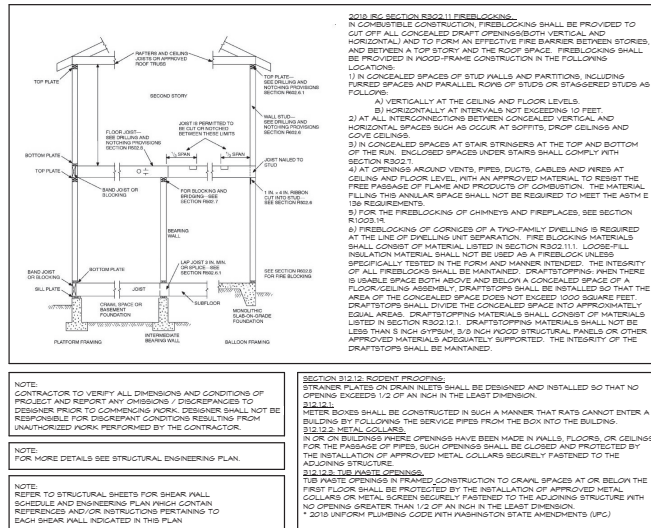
RAFTERS AND CEILING JOISTS ON APPROVED ROOF TRUSS

TOP PLATE

SECOND STORY

TOP PLATE—SEE DRILLING AND NOTCHING PROVISIONS SECTION R602.6.1

WALL STUD—SEE DRILLING AND NOTCHING PROVISIONS SECTION R602.6

JOIST IS PERMITTED TO BE CUT OR NOTCHED BETWEEN THESE LIMITS

FLOOR JOIST—SEE DRILLING AND NOTCHING PROVISIONS SECTION R502.8

BOTTOM PLATE

TOP PLATE

$\frac{1}{3}$ SPAN

$\frac{1}{3}$ SPAN

JOIST NAILED TO STUD

BAND JOIST OR BLOCKING

FOR BLOCKING AND BRIDGING—SEE SECTION R502.7

1 IN. × 4 IN. RIBBON CUT INTO STUD—SEE SECTION R602.8

BEARING WALL

BAND JOIST OR BLOCKING

BOTTOM PLATE

LAP JOIST 3 IN. MIN. OR SPLICE—SEE SECTION R502.6.1

SEE SECTION R602.8 FOR FIREBLOCKING

SILL PLATE

JOIST

CRAWL SPACE OR BASEMENT FOUNDATION

SUBFLOOR

MONOLITHIC SLAB-ON-GRADE FOUNDATION

INTERMEDIATE BEARING WALL

PLATFORM FRAMING

BALLOON FRAMING

2018 IRC SECTION R302.11 FIREBLOCKING.
IN COMBUSTIBLE CONSTRUCTION, FIREBLOCKING SHALL BE PROVIDED TO CUT OFF ALL CONCEALED DRAFT OPENINGS(BOTH VERTICAL AND HORIZONTAL) AND TO FORM AN EFFECTIVE FIRE BARRIER BETWEEN STORIES, AND BETWEEN A TOP STORY AND THE ROOF SPACE. FIREBLOCKING SHALL BE PROVIDED IN WOOD-FRAME CONSTRUCTION IN THE FOLLOWING LOCATIONS:
1) IN CONCEALED SPACES OF STUD WALLS AND PARTITIONS, INCLUDING FURRED SPACES AND PARALLEL ROWS OF STUDS OR STAGGERED STUDS AS FOLLOWS:
A) VERTICALLY AT THE CEILING AND FLOOR LEVELS.
B) HORIZONTALLY AT INTERVALS NOT EXCEEDING 10 FEET.
2) AT ALL INTERCONNECTIONS BETWEEN CONCEALED VERTICAL AND HORIZONTAL SPACES SUCH AS OCCUR AT SOFFITS, DROP CEILINGS AND COVE CEILINGS.
3) IN CONCEALED SPACES AT STAIR STRINGERS AT THE TOP AND BOTTOM OF THE RUN. ENCLOSED SPACES UNDER STAIRS SHALL COMPLY WITH SECTION R302.7.
4) AT OPENINGS AROUND VENTS, PIPES, DUCTS, CABLES AND WIRES AT CEILING AND FLOOR LEVEL, WITH AN APPROVED MATERIAL TO RESIST THE FREE PASSAGE OF FLAME AND PRODUCTS OF COMBUSTION. THE MATERIAL FILLING THIS ANNULAR SPACE SHALL NOT BE REQUIRED TO MEET THE ASTM E 136 REQUIREMENTS.
5) FOR THE FIREBLOCKING OF CHIMNEYS AND FIREPLACES, SEE SECTION R1003.19.
6) FIREBLOCKING OF CORNICES OF A TWO-FAMILY DWELLING IS REQUIRED AT THE LINE OF DWELLING UNIT SEPARATION. FIRE BLOCKING MATERIALS SHALL CONSIST OF MATERIAL LISTED IN SECTION R302.11.1. LOOSE-FILL INSULATION MATERIAL SHALL NOT BE USED AS A FIREBLOCK UNLESS SPECIFICALLY TESTED IN THE FORM AND MANNER INTENDED. THE INTEGRITY OF ALL FIREBLOCKS SHALL BE MAINTAINED. DRAFTSTOPPING: WHEN THERE IS USABLE SPACE BOTH ABOVE AND BELOW A CONCEALED SPACE OF A FLOOR/CEILING ASSEMBLY, DRAFTSTOPS SHALL BE INSTALLED SO THAT THE AREA OF THE CONCEALED SPACE DOES NOT EXCEED 1000 SQUARE FEET. DRAFTSTOPS SHALL DIVIDE THE CONCEALED SPACE INTO APPROXIMATELY EQUAL AREAS. DRAFTSTOPPING MATERIALS SHALL CONSIST OF MATERIALS LISTED IN SECTION R302.12.1. DRAFTSTOPPING MATERIALS SHALL NOT BE LESS THAN ½ INCH GYPSUM, 3/8 INCH WOOD STRUCTURAL PANELS OR OTHER APPROVED MATERIALS ADEQUATELY SUPPORTED. THE INTEGRITY OF THE DRAFTSTOPS SHALL BE MAINTAINED.

NOTE:
CONTRACTOR TO VERIFY ALL DIMENSIONS AND CONDITIONS OF PROJECT AND REPORT ANY OMISSIONS / DISCREPANCIES TO DESIGNER PRIOR TO COMMENCING WORK. DESIGNER SHALL NOT BE RESPONSIBLE FOR DISCREPANT CONDITIONS RESULTING FROM UNAUTHORIZED WORK PERFORMED BY THE CONTRACTOR.

NOTE:
FOR MORE DETAILS SEE STRUCTURAL ENGINEERING PLAN.

NOTE:
REFER TO STRUCTURAL SHEETS FOR SHEAR WALL SCHEDULE AND ENGINEERING PLAN WHICH CONTAIN REFERENCES AND/OR INSTRUCTIONS PERTAINING TO EACH SHEAR WALL INDICATED IN THIS PLAN

SECTION 312.12: RODENT PROOFING:
STRAINER PLATES ON DRAIN INLETS SHALL BE DESIGNED AND INSTALLED SO THAT NO OPENING EXCEEDS 1/2 OF AN INCH IN THE LEAST DIMENSION.
312.12.1:
METER BOXES SHALL BE CONSTRUCTED IN SUCH A MANNER THAT RATS CANNOT ENTER A BUILDING BY FOLLOWING THE SERVICE PIPES FROM THE BOX INTO THE BUILDING.
312.12.2 METAL COLLARS.
IN OR ON BUILDINGS WHERE OPENINGS HAVE BEEN MADE IN WALLS, FLOORS, OR CEILINGS FOR THE PASSAGE OF PIPES, SUCH OPENINGS SHALL BE CLOSED AND PROTECTED BY THE INSTALLATION OF APPROVED METAL COLLARS SECURELY FASTENED TO THE ADJOINING STRUCTURE.
312.12.3 TUB WASTE OPENINGS.
TUB WASTE OPENINGS IN FRAMED CONSTRUCTION TO CRAWL SPACES AT OR BELOW THE FIRST FLOOR SHALL BE PROTECTED BY THE INSTALLATION OF APPROVED METAL COLLARS OR METAL SCREEN SECURELY FASTENED TO THE ADJOINING STRUCTURE WITH NO OPENING GREATER THAN 1/2 OF AN INCH IN THE LEAST DIMENSION.
* 2018 UNIFORM PLUMBING CODE WITH WASHINGTON STATE AMENDMENTS (UPC)